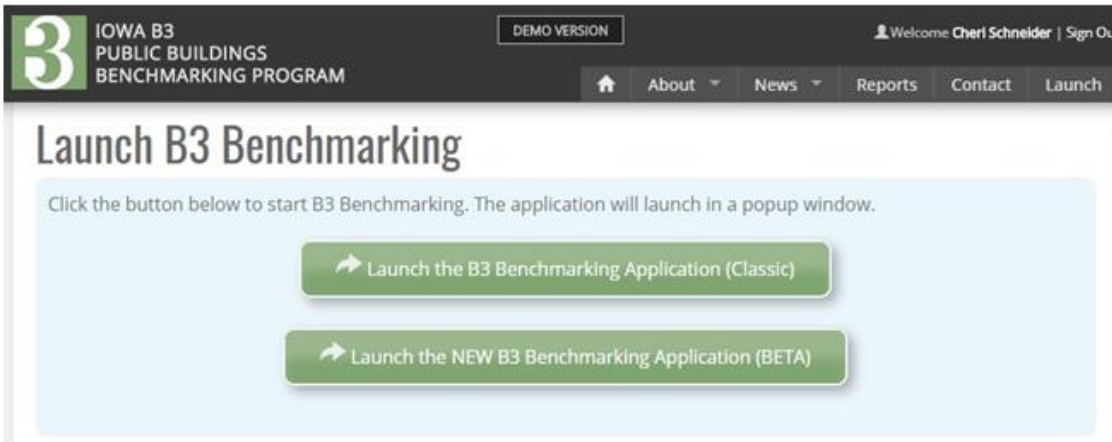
3 IOWA B3
PUBLIC BUILDINGS
BENCHMARKING PROGRAM

DEMO VERSION

Welcome Cheri Schneider | Sign Ou

About News Reports Contact Launch

Launch B3 Benchmarking

Click the button below to start B3 Benchmarking. The application will launch in a popup window.

Launch the B3 Benchmarking Application (Classic)

Launch the NEW B3 Benchmarking Application (BETA)